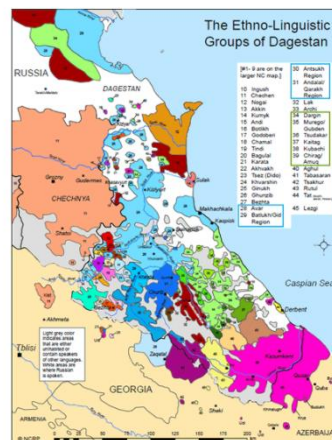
The Ethno-Linguistic Groups of Dagestan

RUSSIA

DAGESTAN

CHECHNYA

GEORGIA

ARMENIA

AZERBAIJAN

Caspian Sea

Tbilisi

Grozny

Makhachkala

Derbent

Kizlyar

Sulak

Akhmeta

Zagatal

Sheki

[#1- 9 are on the larger NC map.]

10 Ingush
11 Chechen
12 Nogai
13 Akkin
14 Kumyk
15 Andi
16 Botlikh
17 Godoberi
18 Chamal
19 Tindi
20 Bagular
21 Karata
22 Akhvakh
23 Tsez (Dido)
24 Khvarshin
25 Ginukh
26 Shunub
27 Bezhta
28 Avar
29 Batlukh/Gid Region

30 Antsukh Region
31 Andalal/ Qarakh Region
32 Lak
33 Archi
34 Dargin
35 Muregar/ Gubden
36 Tsudakar
37 Kaitag
38 Kubachi
39 Chirag/ Amuq
40 Aghul
41 Tabasaran
42 Tsakhur
43 Rutul
44 Tat
45 Lezgi

Light grey color indicates areas that are either uninhabited or contain speakers of other languages. White areas are where Russian is spoken.

© NCRP